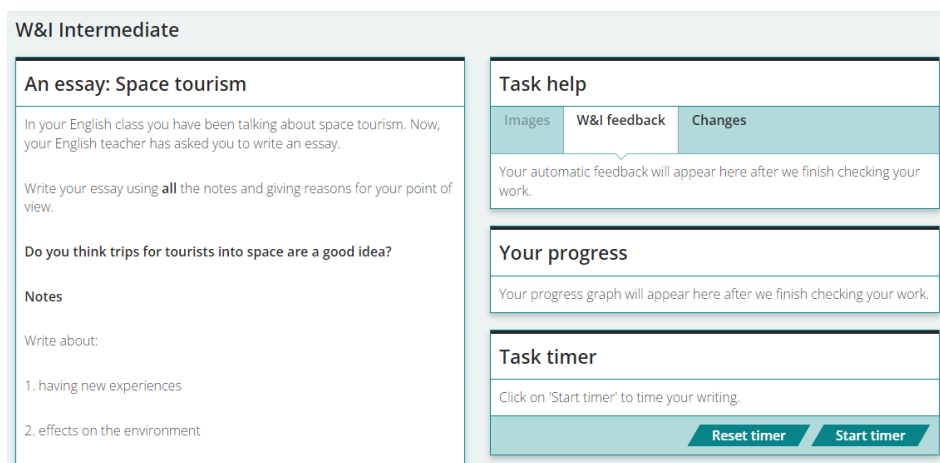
W&I Intermediate

An essay: Space tourism

In your English class you have been talking about space tourism. Now, your English teacher has asked you to write an essay.

Write your essay using **all** the notes and giving reasons for your point of view.

**Do you think trips for tourists into space are a good idea?**

**Notes**

Write about:

1. having new experiences

2. effects on the environment

Task help

Images | W&I feedback | Changes

Your automatic feedback will appear here after we finish checking your work.

Your progress

Your progress graph will appear here after we finish checking your work.

Task timer

Click on 'Start timer' to time your writing.

Reset timer | Start timer